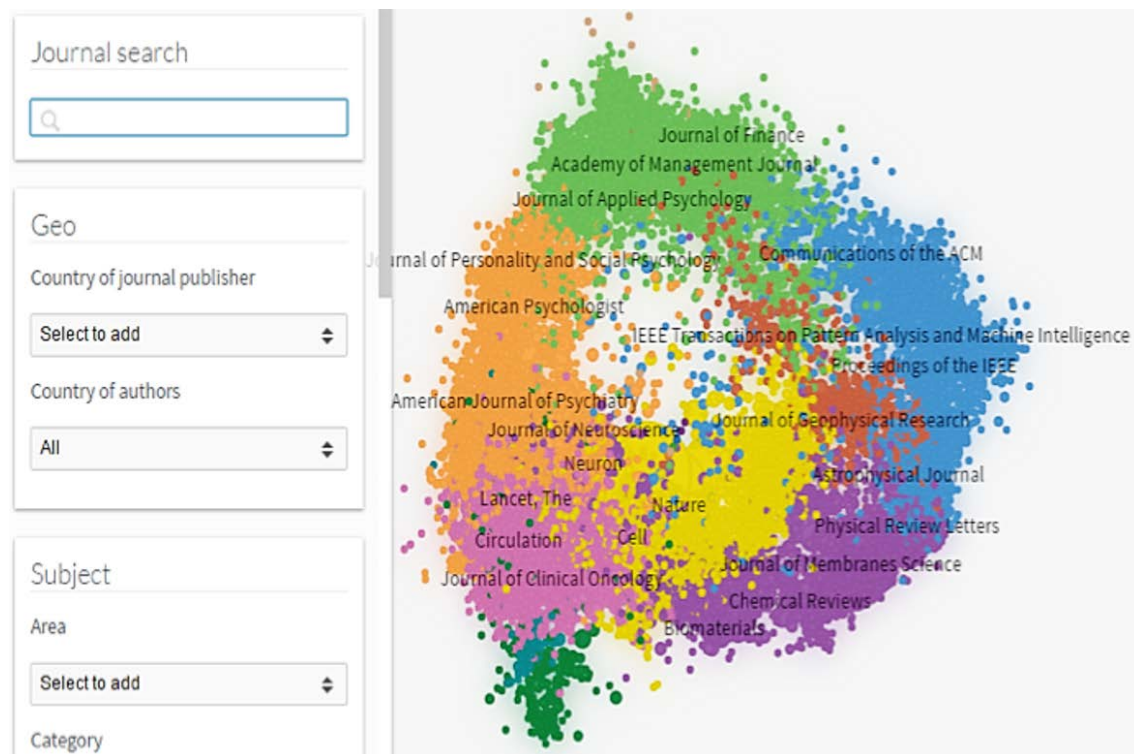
Journal search

Geo

Country of journal publisher

Select to add

Country of authors

All

Subject

Area

Select to add

Category

Journal of Finance

Academy of Management Journal

Journal of Applied Psychology

Journal of Personality and Social Psychology

Communications of the ACM

American Psychologist

IEEE Transactions on Pattern Analysis and Machine Intelligence

Proceedings of the IEEE

American Journal of Psychiatry

Journal of Neuroscience

Journal of Geophysical Research

Neuron

Astrophysical Journal

Lancet, The

Nature

Physical Review Letters

Circulation

Cell

Journal of Membranes Science

Journal of Clinical Oncology

Chemical Reviews

Biomaterials